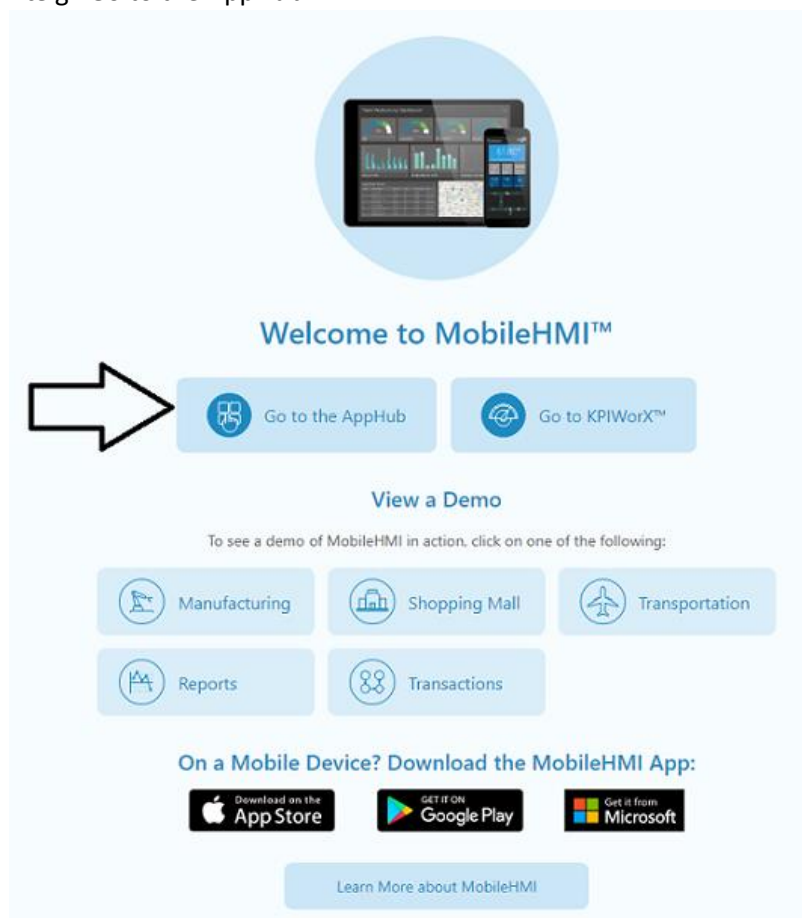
Welcome to MobileHMI™

Go to the AppHub

Go to KPIWorX™

View a Demo

To see a demo of MobileHMI in action, click on one of the following:

Manufacturing

Shopping Mall

Transportation

Reports

Transactions

On a Mobile Device? Download the MobileHMI App:

Download on the App Store

GET IT ON Google Play

Get it from Microsoft

Learn More about MobileHMI